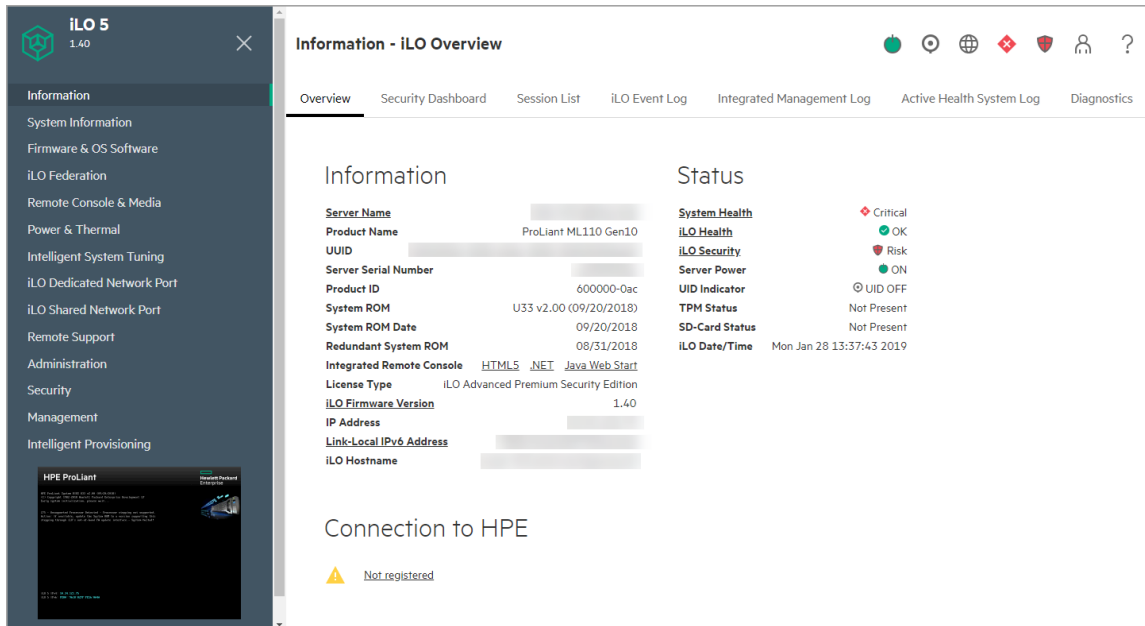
iLO 5
1.40

Information
System Information
Firmware & OS Software
iLO Federation
Remote Console & Media
Power & Thermal
Intelligent System Tuning
iLO Dedicated Network Port
iLO Shared Network Port
Remote Support
Administration
Security
Management
Intelligent Provisioning

HPE ProLiant
Hewlett Packard Enterprise

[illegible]

Information - iLO Overview

?

Overview | Security Dashboard | Session List | iLO Event Log | Integrated Management Log | Active Health System Log | Diagnostics

Information

| | |
|---|---|
| Server Name | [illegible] |
| Product Name | ProLiant ML110 Gen10 |
| UUID | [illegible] |
| Server Serial Number | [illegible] |
| Product ID | 600000-0ac |
| System ROM | U33 v2.00 (09/20/2018) |
| System ROM Date | 09/20/2018 |
| Redundant System ROM | 08/31/2018 |
| Integrated Remote Console | HTML5 .NET Java Web Start |
| License Type | iLO Advanced Premium Security Edition |
| iLO Firmware Version | 1.40 |
| IP Address | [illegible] |
| Link-Local IPv6 Address | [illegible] |
| iLO Hostname | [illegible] |

Status

| | |
|---|---|
| System Health | Critical |
| iLO Health | OK |
| iLO Security | Risk |
| Server Power | ON |
| UID Indicator | UID OFF |
| TPM Status | Not Present |
| SD-Card Status | Not Present |
| iLO Date/Time | Mon Jan 28 13:37:43 2019 |

Connection to HPE

Not registered